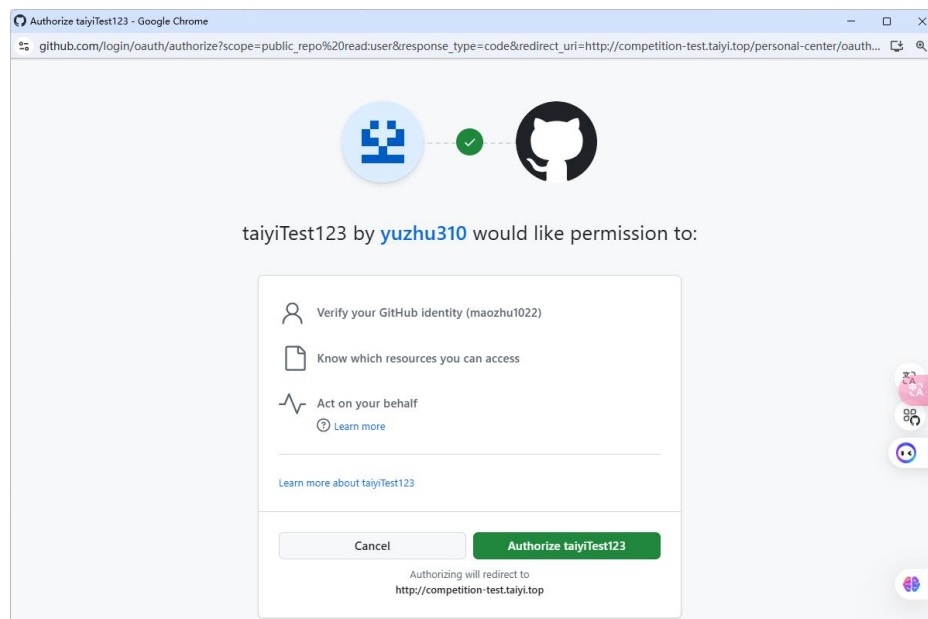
Authorize taiyiTest123 - Google Chrome

github.com/login/oauth/authorize?scope=public_repo%20read:user&response_type=code&redirect_uri=http://competition-test.taiyi.top/personal-center/oauth...

taiyiTest123 by yuzhu310 would like permission to:

Verify your GitHub identity (maozhu1022)

Know which resources you can access

Act on your behalf

Learn more

Learn more about taiyiTest123

Cancel

Authorize taiyiTest123

Authorizing will redirect to
http://competition-test.taiyi.top